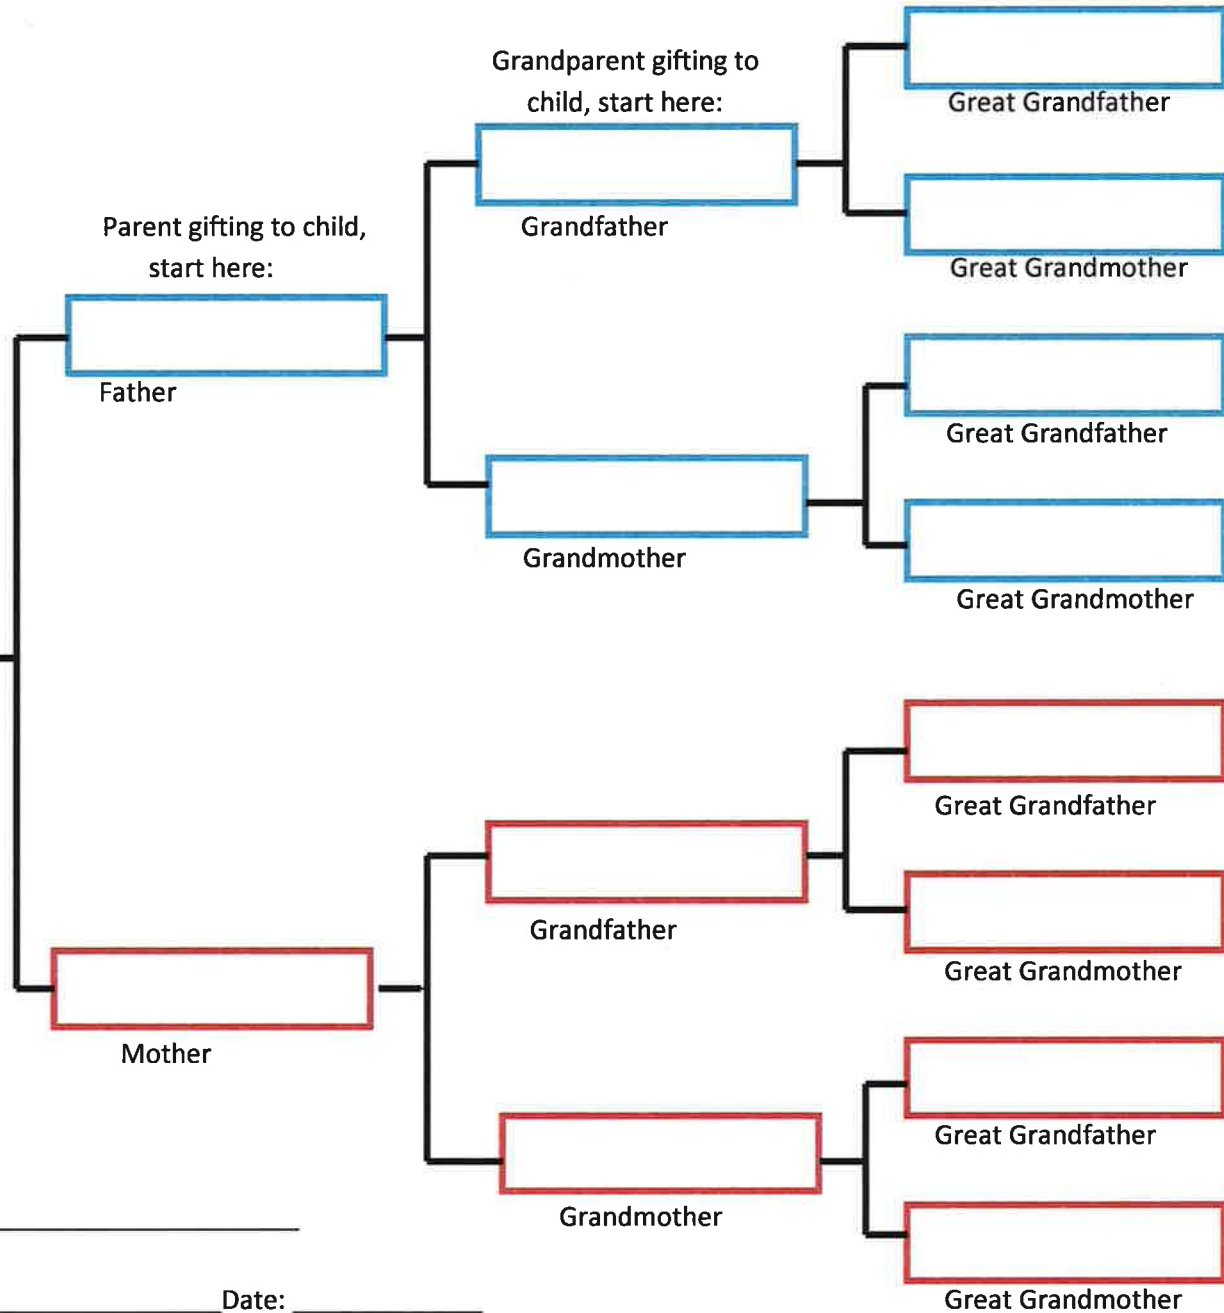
Grandparent gifting to child, start here:

Great Grandfather

Grandfather

Parent gifting to child, start here:

Great Grandmother

Father

Great Grandfather

Grandmother

Great Grandmother

Great Grandfather

Grandfather

Great Grandmother

Mother

Great Grandfather

Grandmother

Great Grandmother

Date: